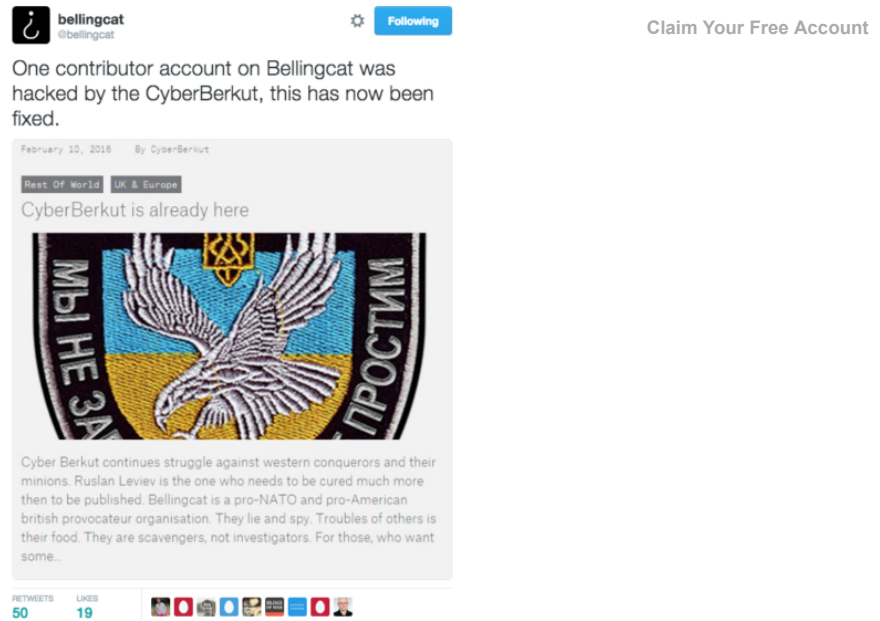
bellingcat
@bellingcat

Following

Claim Your Free Account

One contributor account on Bellingcat was hacked by the CyberBerkut, this has now been fixed.

February 10, 2016 By CyberBerkut

Rest Of World UK & Europe

CyberBerkut is already here

МЫ НЕ ЗА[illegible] ПРОСТИМ

Cyber Berkut continues struggle against western conquerors and their minions. Ruslan Leviev is the one who needs to be cured much more then to be published. Bellingcat is a pro-NATO and pro-American british provocateur organisation. They lie and spy. Troubles of others is their food. They are scavengers, not investigators. For those, who want some...

RETWEETS
50

LIKES
19